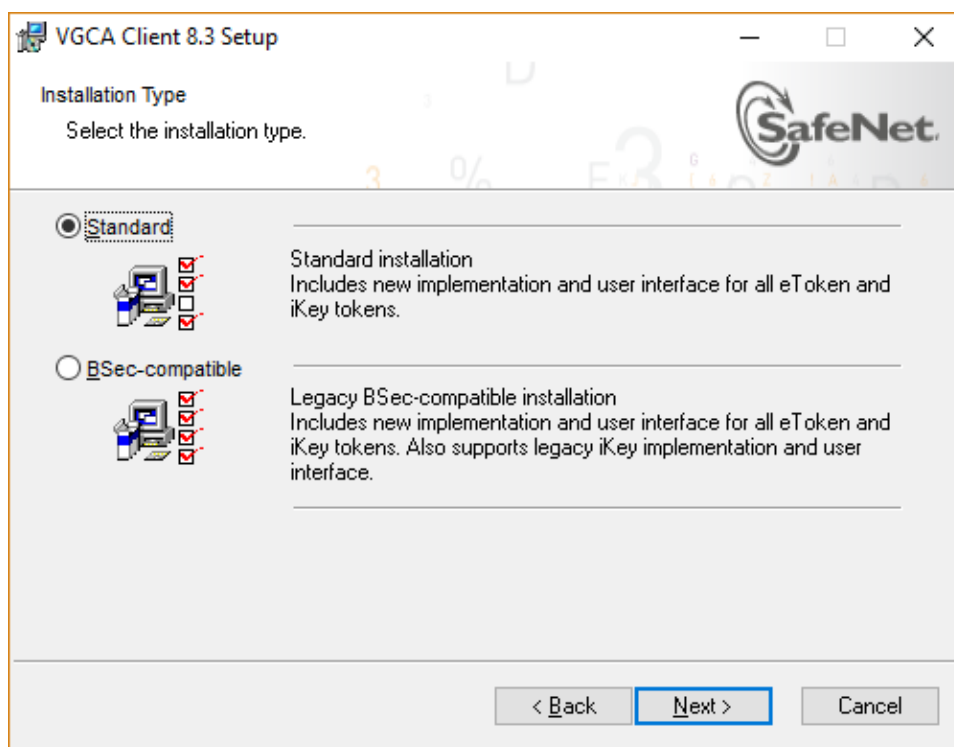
VGCA Client 8.3 Setup

Installation Type

Select the installation type.

SafeNet.

Standard

Standard installation
Includes new implementation and user interface for all eToken and iKey tokens.

BSec-compatible

Legacy BSec-compatible installation
Includes new implementation and user interface for all eToken and iKey tokens. Also supports legacy iKey implementation and user interface.

< Back Next > Cancel